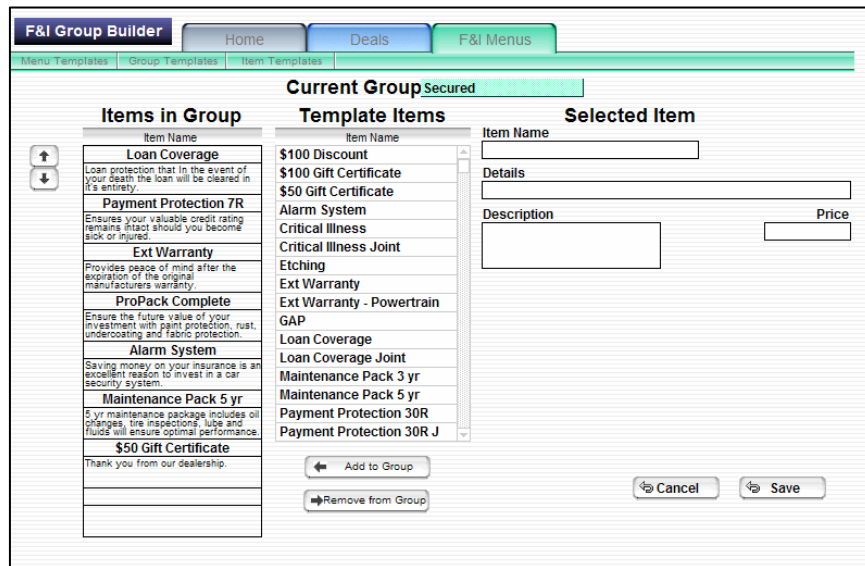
F&I Group Builder

Home | Deals | F&I Menus

Menu Templates | Group Templates | Item Templates

Current Group Secured

Items in Group

Item Name

Loan Coverage
Loan protection that In the event of your death the loan will be cleared in it's entirety.

Payment Protection 7R
Ensures your valuable credit rating remains intact should you become sick or injured.

Ext Warranty
Provides peace of mind after the expiration of the original manufacturers warranty.

ProPack Complete
Ensure the future value of your investment with paint protection, rust, undercoating and fabric protection.

Alarm System
Saving money on your insurance is an excellent reason to invest in a car security system.

Maintenance Pack 5 yr
5 yr maintenance package includes oil changes, tire inspections, lube and fluids will ensure optimal performance.

$50 Gift Certificate
Thank you from our dealership.

Template Items

Item Name

$100 Discount
$100 Gift Certificate
$50 Gift Certificate
Alarm System
Critical Illness
Critical Illness Joint
Etching
Ext Warranty
Ext Warranty - Powertrain
GAP
Loan Coverage
Loan Coverage Joint
Maintenance Pack 3 yr
Maintenance Pack 5 yr
Payment Protection 30R
Payment Protection 30R J

Add to Group

Remove from Group

Selected Item

Item Name

Details

Description

Price

Cancel

Save